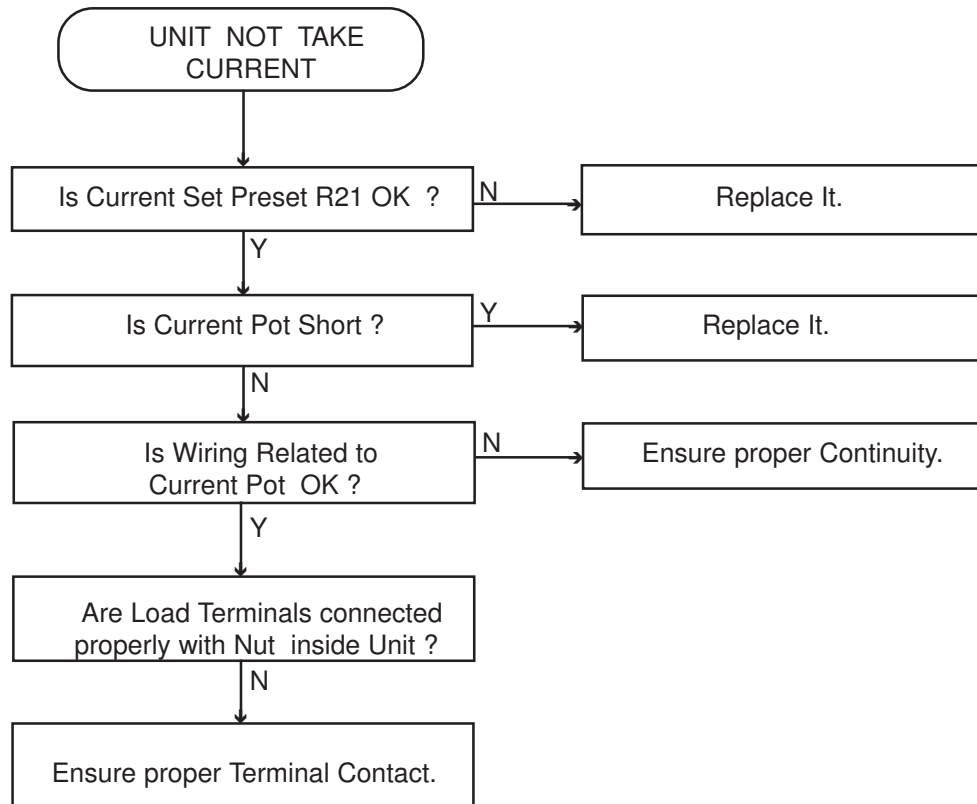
UNIT NOT TAKE CURRENT

Is Current Set Preset R21 OK ?

N

Replace It.

Y

Is Current Pot Short ?

Y

Replace It.

N

Is Wiring Related to Current Pot OK ?

N

Ensure proper Continuity.

Y

Are Load Terminals connected properly with Nut inside Unit ?

N

Ensure proper Terminal Contact.